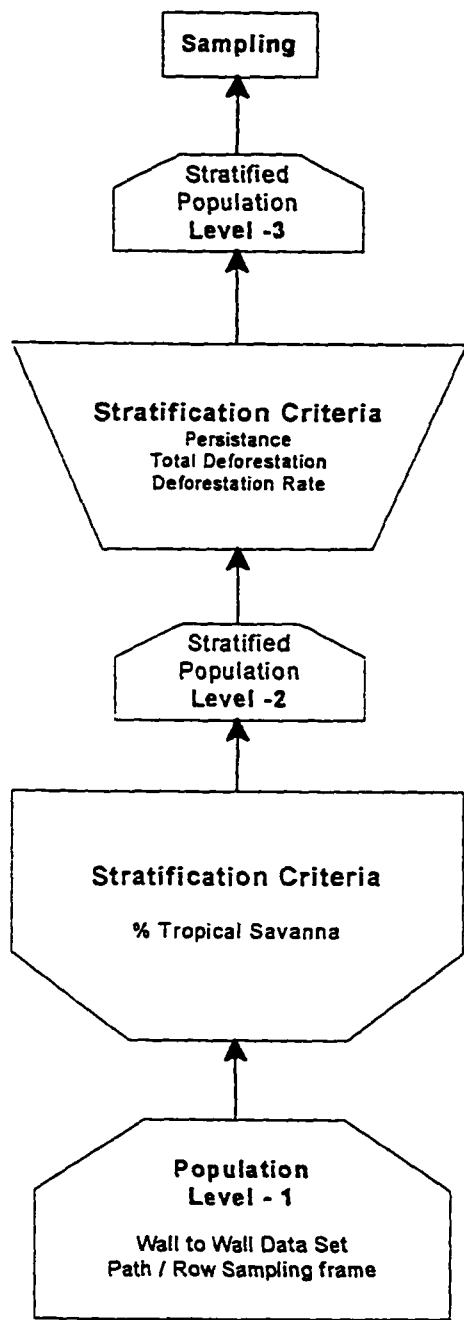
Sampling

Stratified Population Level -3

Stratification Criteria
Persistance
Total Deforestation
Deforestation Rate

Stratified Population Level -2

Stratification Criteria

% Tropical Savanna

Population Level - 1

Wall to Wall Data Set
Path / Row Sampling frame